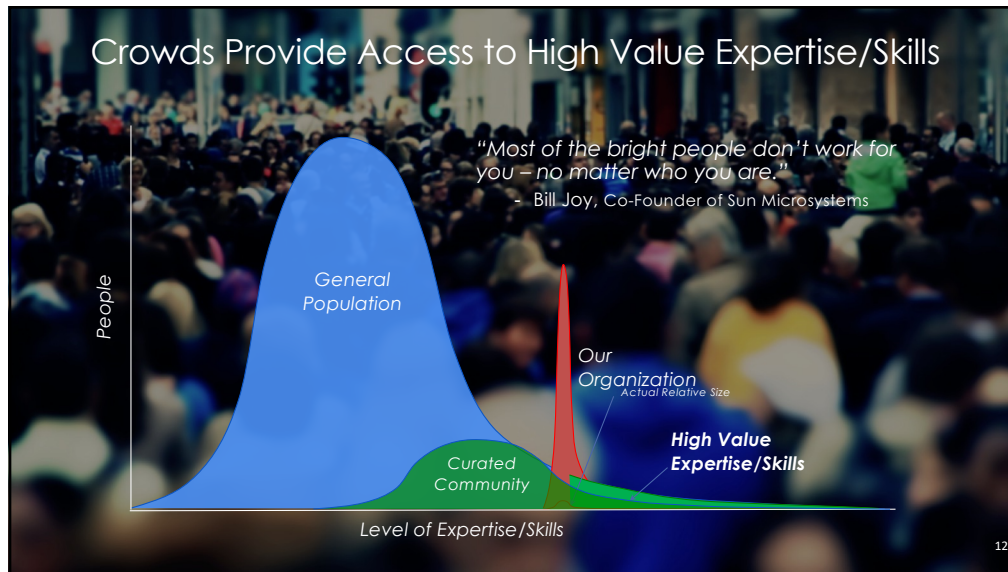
Crowds Provide Access to High Value Expertise/Skills

"Most of the bright people don't work for you – no matter who you are."

- Bill Joy, Co-Founder of Sun Microsystems

People

General Population

Our Organization

Actual Relative Size

High Value Expertise/Skills

Curated Community

Level of Expertise/Skills

12